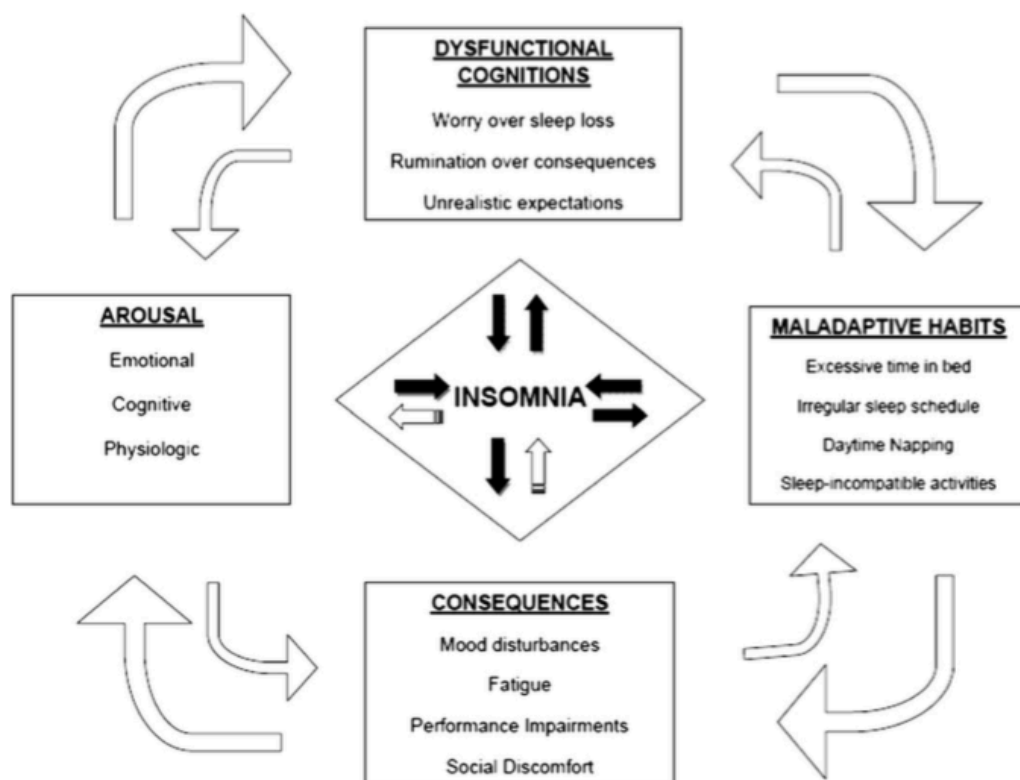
DYSFUNCTIONAL COGNITIONS

Worry over sleep loss

Rumination over consequences

Unrealistic expectations

AROUSAL

Emotional

Cognitive

Physiologic

INSOMNIA

MALADAPTIVE HABITS

Excessive time in bed

Irregular sleep schedule

Daytime Napping

Sleep-incompatible activities

CONSEQUENCES

Mood disturbances

Fatigue

Performance Impairments

Social Discomfort